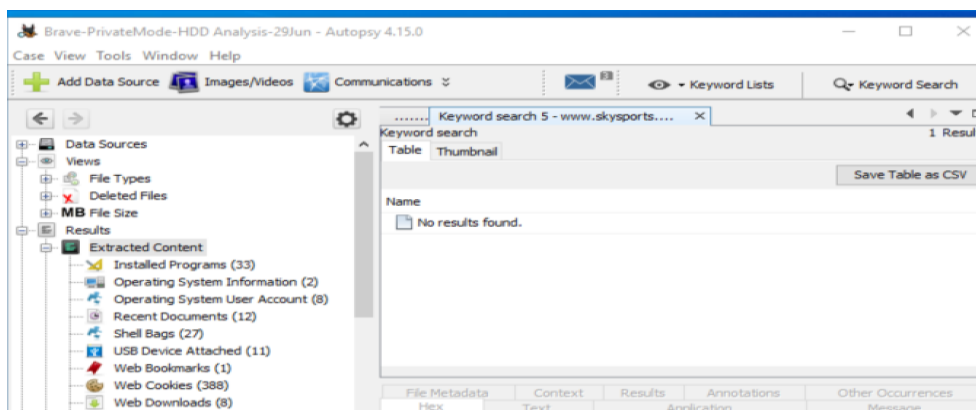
Brave-PrivateMode-HDD Analysis-29Jun - Autopsy 4.15.0

Case View Tools Window Help

Add Data Source Images/Videos Communications

3

Keyword Lists

Keyword Search

Data Sources
Views
File Types
Deleted Files
MB File Size
Results
Extracted Content
Installed Programs (33)
Operating System Information (2)
Operating System User Account (8)
Recent Documents (12)
Shell Bags (27)
USB Device Attached (11)
Web Bookmarks (1)
Web Cookies (388)
Web Downloads (8)

....... Keyword search 5 - www.skysports....

Keyword search

1 Resul

Table Thumbnail

Save Table as CSV

Name

No results found.

File Metadata Context Results Annotations Other Occurrences

Hex Text Application Message